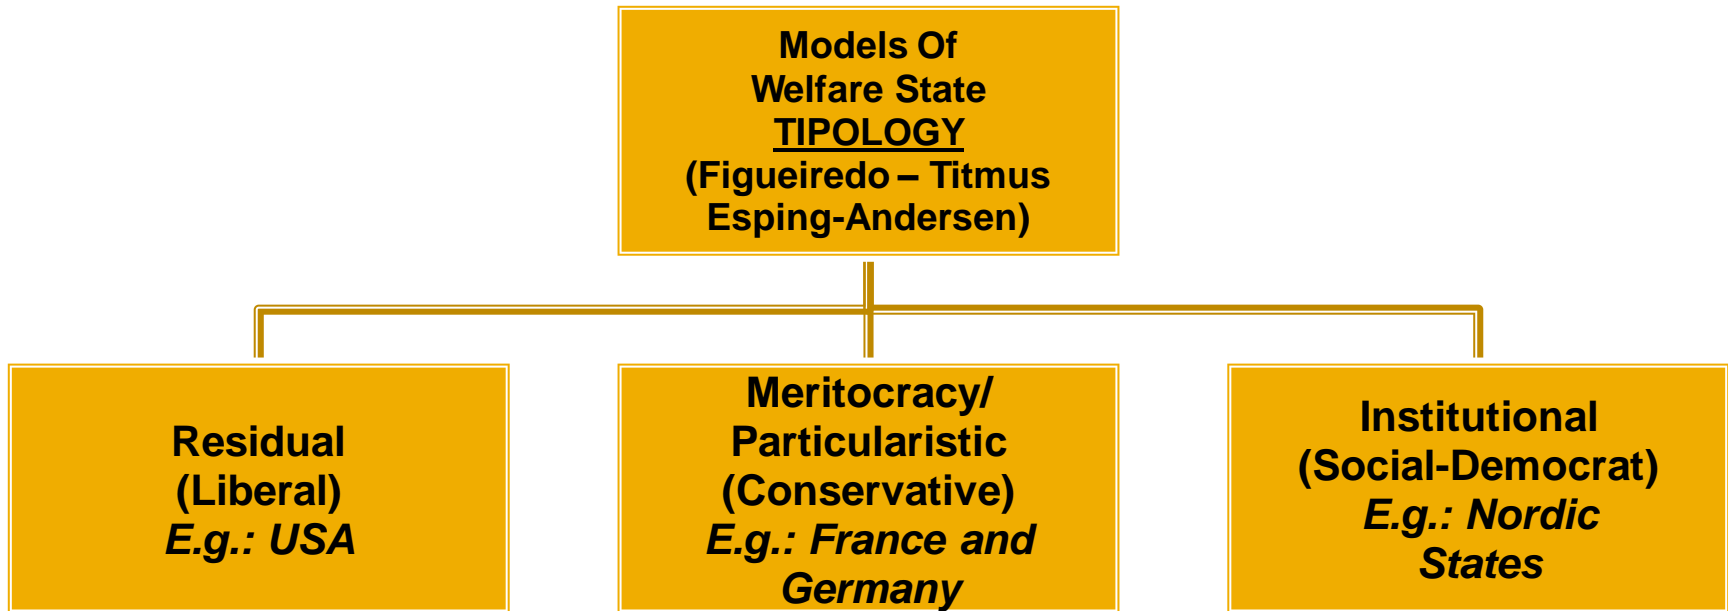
Models Of
Welfare State
TIPOLOGY
(Figueiredo – Titmus
Esping-Andersen)

Residual
(Liberal)
*E.g.: USA*

Meritocracy/
Particularistic
(Conservative)
*E.g.: France and Germany*

Institutional
(Social-Democrat)
*E.g.: Nordic States*